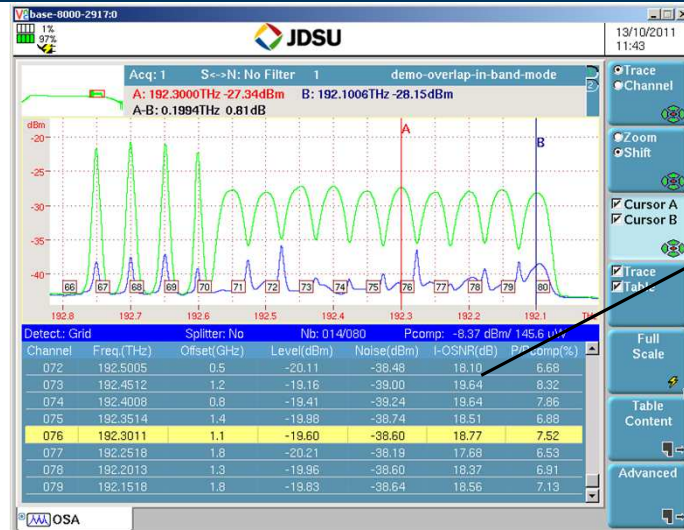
base-8000-2917:0

1%
97%

JDSU

13/10/2011
11:43

Acq: 1 S<->N: No Filter 1 demo-overlap-in-band-mode
A: 192.3000THz -27.34dBm B: 192.1006THz -28.15dBm
A-B: 0.1994THz 0.81dB

dBm
-20
-25
-30
-35
-40

A
B

66 67 68 69 70 71 72 73 74 75 76 77 78 79 80

192.8 192.7 192.6 192.5 192.4 192.3 192.2 192.1 TH

Detect.: Grid Splitter: No Nb: 014/080 Pcomp: -8.37 dBm/ 145.6 uW

| Channel | Freq.(THz) | Offset(GHz) | Level(dBm) | Noise(dBm) | I-OSNR(dB) | P/Pcomp(%) |
|---|---|---|---|---|---|---|
| 072 | 192.5005 | 0.5 | -20.11 | -38.48 | 18.10 | 6.68 |
| 073 | 192.4512 | 1.2 | -19.16 | -39.00 | 19.64 | 8.32 |
| 074 | 192.4008 | 0.8 | -19.41 | -39.24 | 19.64 | 7.86 |
| 075 | 192.3514 | 1.4 | -19.98 | -38.74 | 18.51 | 6.88 |
| 076 | 192.3011 | 1.1 | -19.60 | -38.60 | 18.77 | 7.52 |
| 077 | 192.2518 | 1.8 | -20.21 | -38.19 | 17.68 | 6.53 |
| 078 | 192.2013 | 1.3 | -19.96 | -38.60 | 18.37 | 6.91 |
| 079 | 192.1518 | 1.8 | -19.83 | -38.64 | 18.56 | 7.13 |

Trace
Channel

Zoom
Shift

Cursor A
Cursor B

Trace
Table

Full
Scale

Table
Content

Advanced

OSA